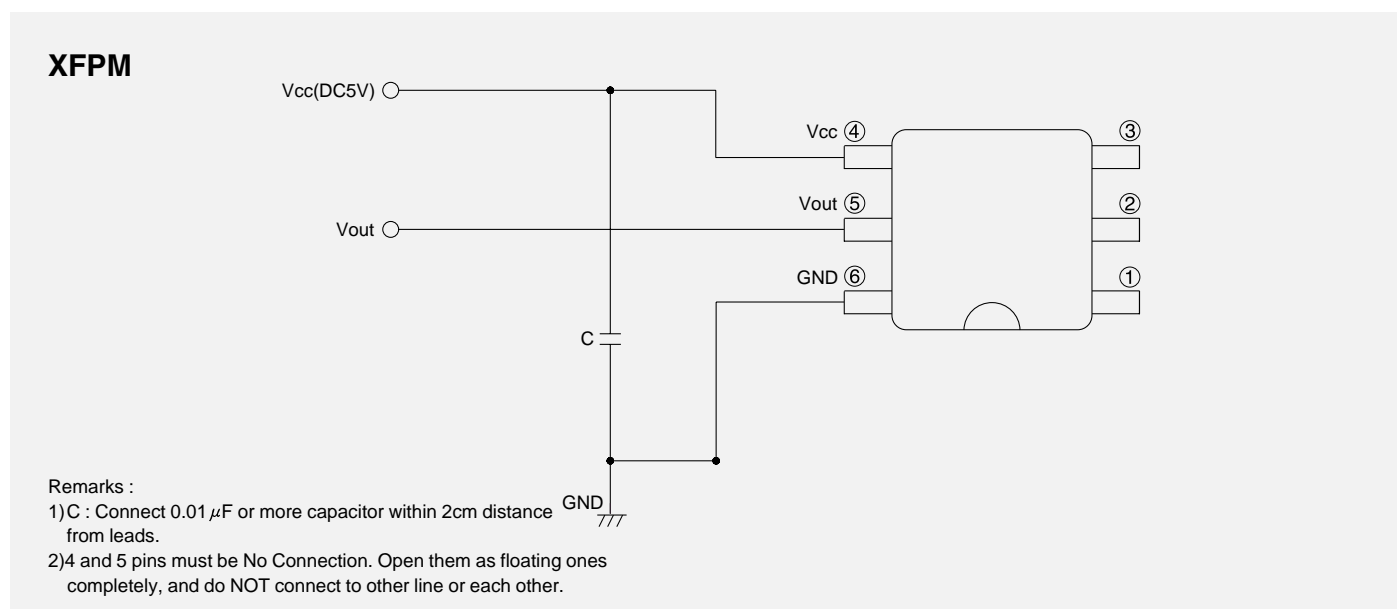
XFPM

Vcc(DC5V)

Vout

Vcc ④

Vout ⑤

GND ⑥

③

②

①

C

GND

Remarks :
1) C : Connect 0.01 $\mu$F or more capacitor within 2cm distance from leads.
2)4 and 5 pins must be No Connection. Open them as floating ones completely, and do NOT connect to other line or each other.